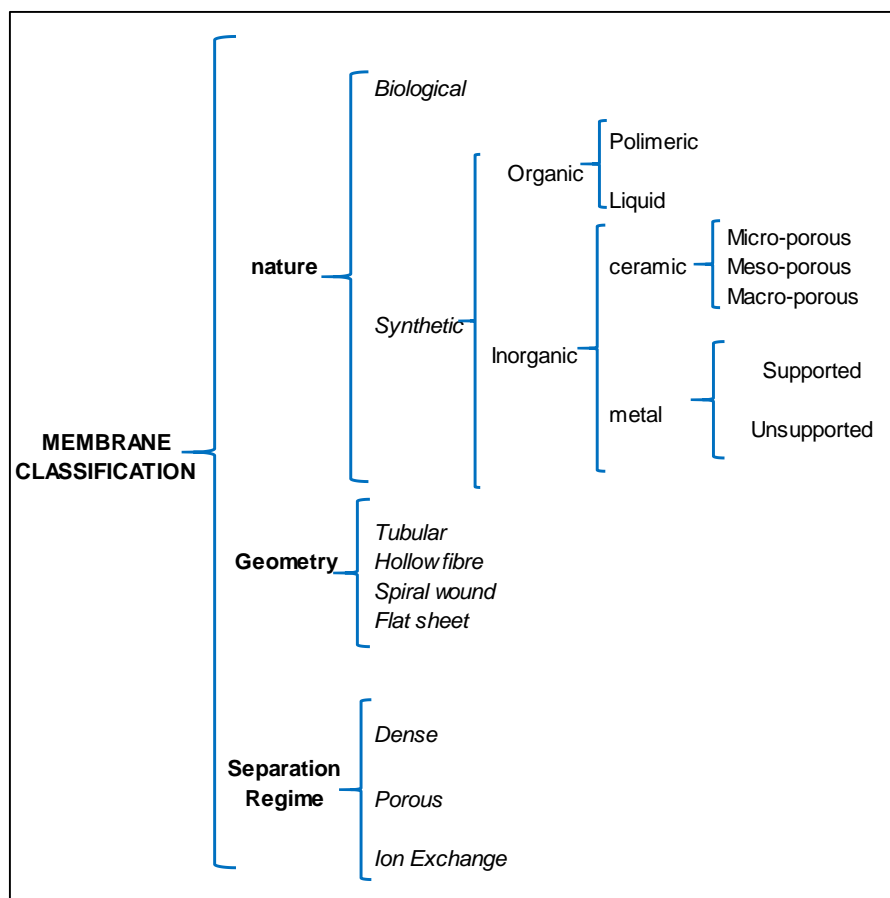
MEMBRANE CLASSIFICATION

nature

Biological

Synthetic

Organic

Polimeric

Liquid

Inorganic

ceramic

Micro-porous
Meso-porous
Macro-porous

metal

Supported

Unsupported

Geometry

Tubular
Hollow fibre
Spiral wound
Flat sheet

Separation Regime

Dense

Porous

Ion Exchange